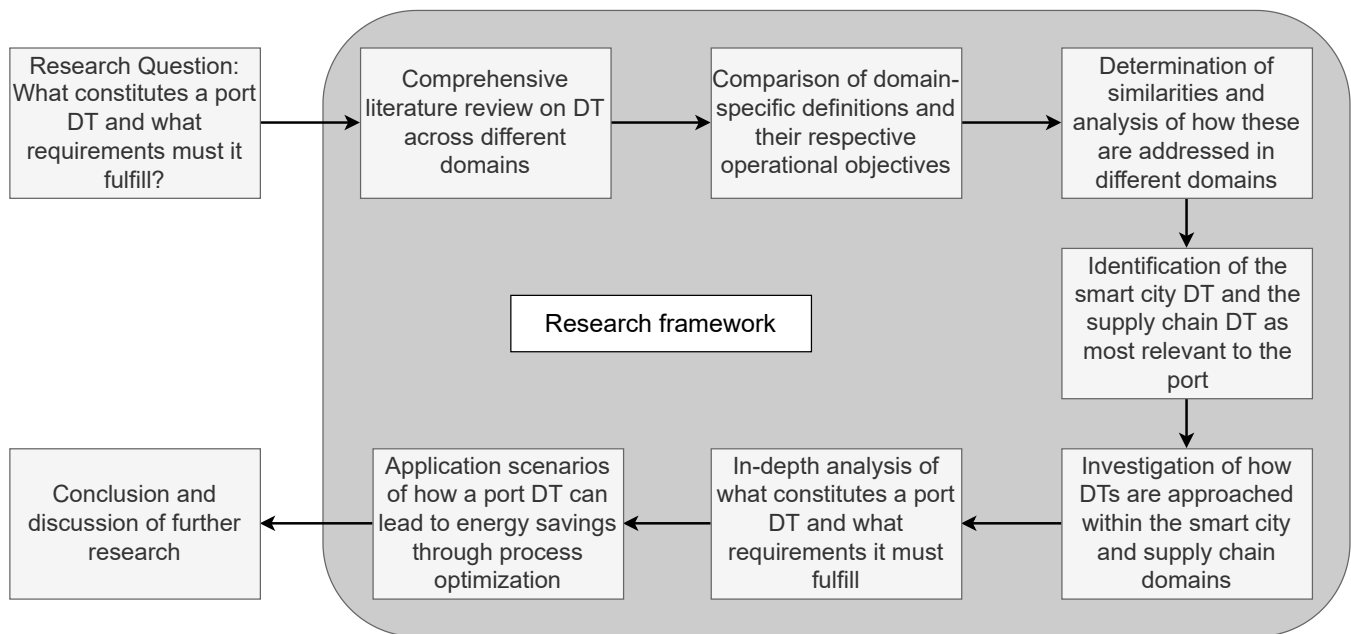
Research Question: What constitutes a port DT and what requirements must it fulfill?

Comprehensive literature review on DT across different domains

Comparison of domain-specific definitions and their respective operational objectives

Determination of similarities and analysis of how these are addressed in different domains

Identification of the smart city DT and the supply chain DT as most relevant to the port

Research framework

Investigation of how DTs are approached within the smart city and supply chain domains

In-depth analysis of what constitutes a port DT and what requirements it must fulfill

Application scenarios of how a port DT can lead to energy savings through process optimization

Conclusion and discussion of further research